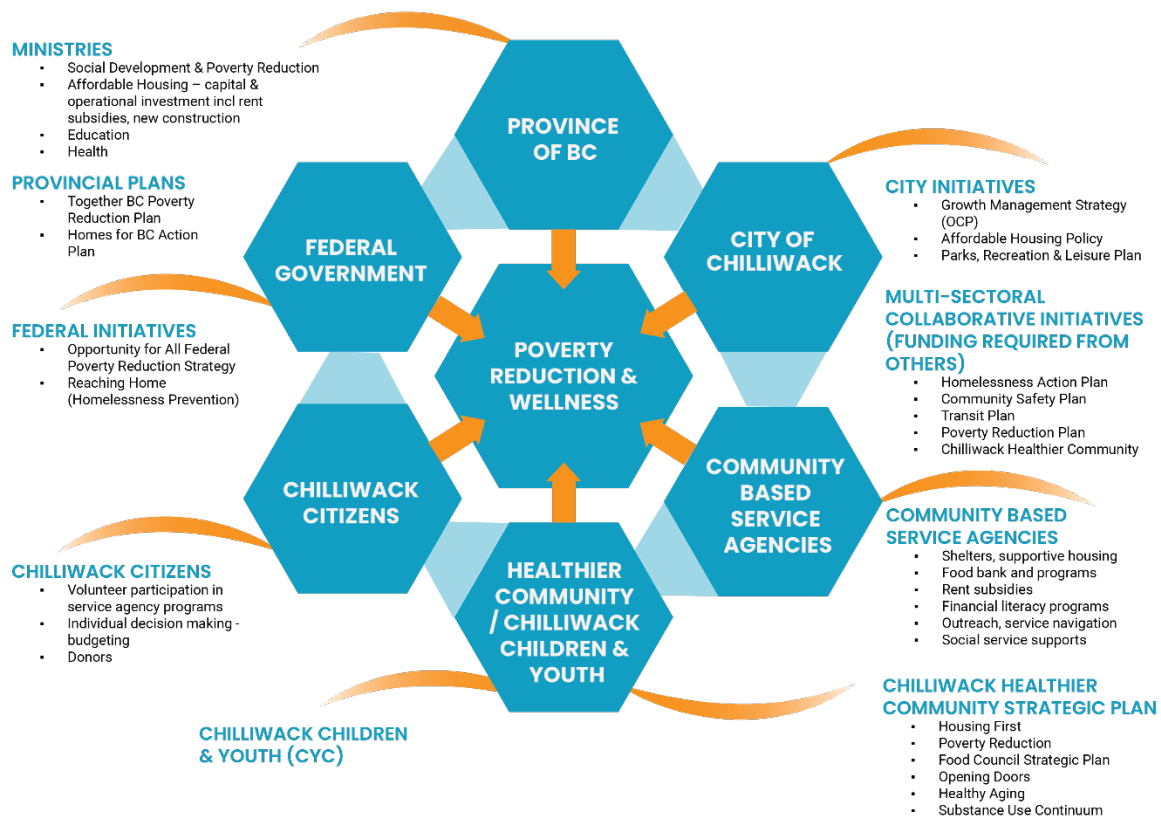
MINISTRIES
- Social Development & Poverty Reduction
- Affordable Housing – capital & operational investment incl rent subsidies, new construction
- Education
- Health

PROVINCIAL PLANS
- Together BC Poverty Reduction Plan
- Homes for BC Action Plan

FEDERAL INITIATIVES
- Opportunity for All Federal Poverty Reduction Strategy
- Reaching Home (Homelessness Prevention)

CHILLIWACK CITIZENS
- Volunteer participation in service agency programs
- Individual decision making - budgeting
- Donors

CHILLIWACK CHILDREN & YOUTH (CYC)

PROVINCE OF BC

FEDERAL GOVERNMENT

CITY OF CHILLIWACK

POVERTY REDUCTION & WELLNESS

CHILLIWACK CITIZENS

COMMUNITY BASED SERVICE AGENCIES

HEALTHIER COMMUNITY / CHILLIWACK CHILDREN & YOUTH

CITY INITIATIVES
- Growth Management Strategy (OCP)
- Affordable Housing Policy
- Parks, Recreation & Leisure Plan

MULTI-SECTORAL COLLABORATIVE INITIATIVES (FUNDING REQUIRED FROM OTHERS)
- Homelessness Action Plan
- Community Safety Plan
- Transit Plan
- Poverty Reduction Plan
- Chilliwack Healthier Community

COMMUNITY BASED SERVICE AGENCIES
- Shelters, supportive housing
- Food bank and programs
- Rent subsidies
- Financial literacy programs
- Outreach, service navigation
- Social service supports

CHILLIWACK HEALTHIER COMMUNITY STRATEGIC PLAN
- Housing First
- Poverty Reduction
- Food Council Strategic Plan
- Opening Doors
- Healthy Aging
- Substance Use Continuum